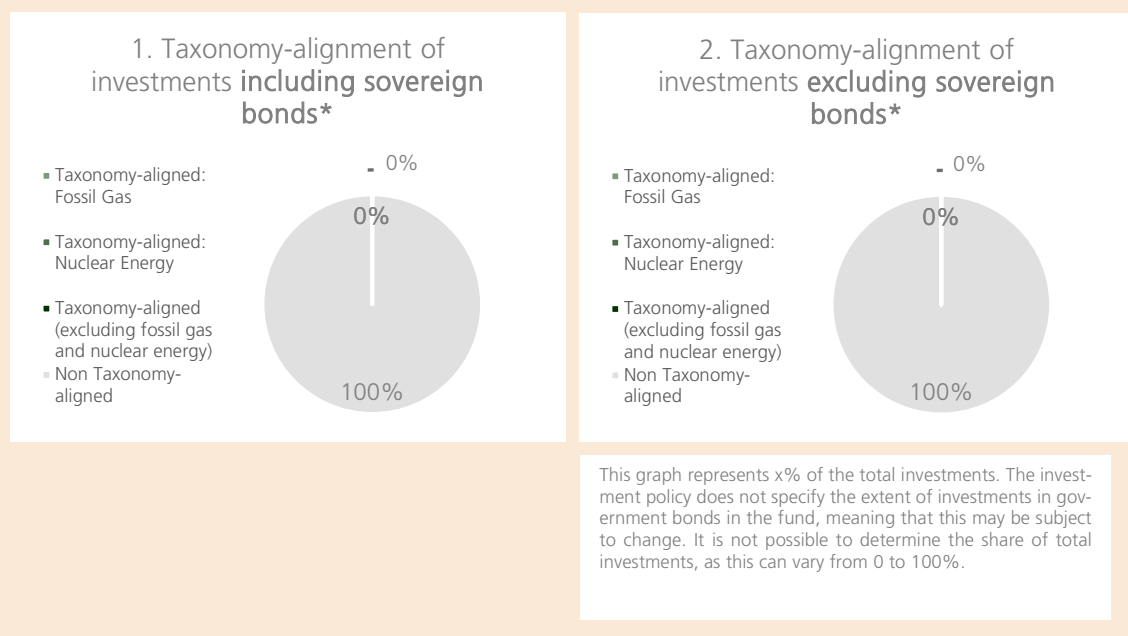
1. Taxonomy-alignment of investments including sovereign bonds*

Taxonomy-aligned: Fossil Gas

Taxonomy-aligned: Nuclear Energy

Taxonomy-aligned (excluding fossil gas and nuclear energy)

Non Taxonomy-aligned

0%

0%

100%

2. Taxonomy-alignment of investments excluding sovereign bonds*

Taxonomy-aligned: Fossil Gas

Taxonomy-aligned: Nuclear Energy

Taxonomy-aligned (excluding fossil gas and nuclear energy)

Non Taxonomy-aligned

0%

0%

100%

This graph represents x% of the total investments. The investment policy does not specify the extent of investments in government bonds in the fund, meaning that this may be subject to change. It is not possible to determine the share of total investments, as this can vary from 0 to 100%.